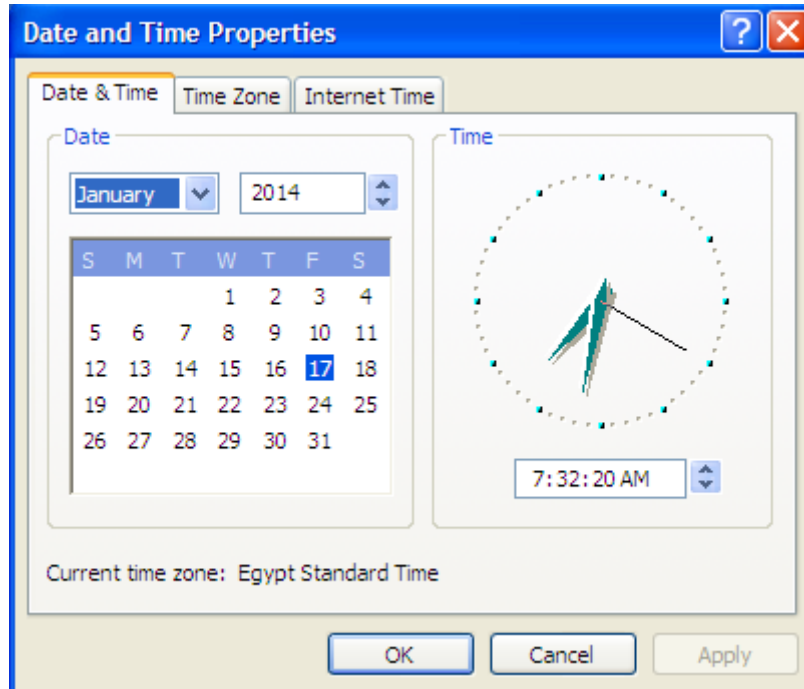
Date and Time Properties

?

Date & Time | Time Zone | Internet Time

Date

January

2014

| S | M | T | W | T | F | S |
|---|---|---|---|---|---|---|
| | | | 1 | 2 | 3 | 4 |
| 5 | 6 | 7 | 8 | 9 | 10 | 11 |
| 12 | 13 | 14 | 15 | 16 | 17 | 18 |
| 19 | 20 | 21 | 22 | 23 | 24 | 25 |
| 26 | 27 | 28 | 29 | 30 | 31 | |

Time

7:32:20 AM

Current time zone: Egypt Standard Time

OK

Cancel

Apply